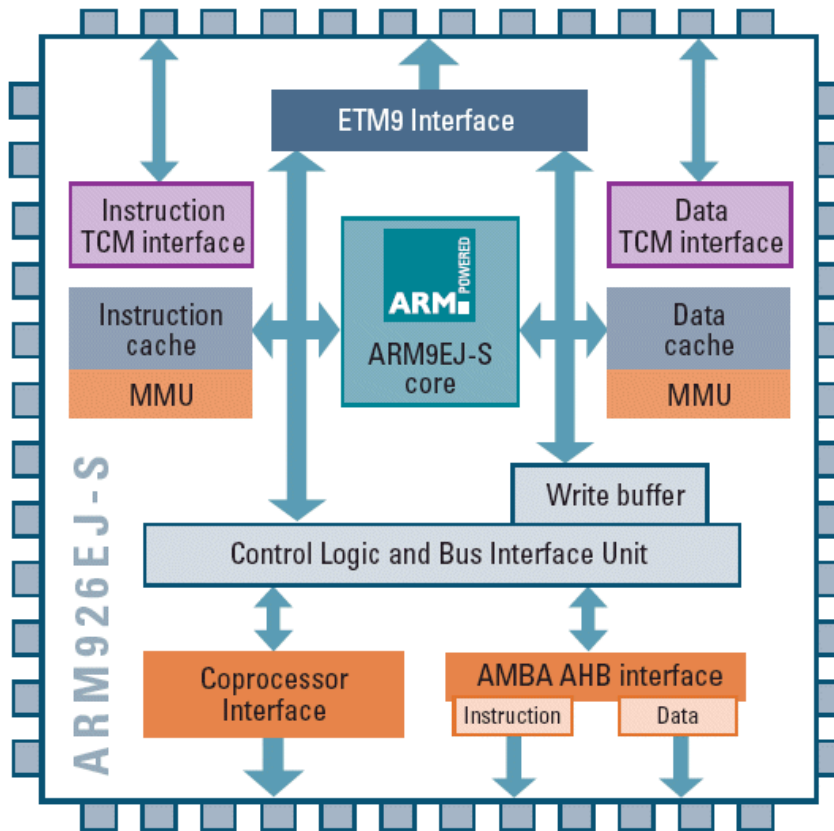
ETM9 Interface

Instruction TCM interface

Data TCM interface

ARM POWERED

ARM9EJ-S core

Instruction cache

MMU

Data cache

MMU

ARM926EJ-S

Write buffer

Control Logic and Bus Interface Unit

Coprocessor Interface

AMBA AHB interface

Instruction

Data